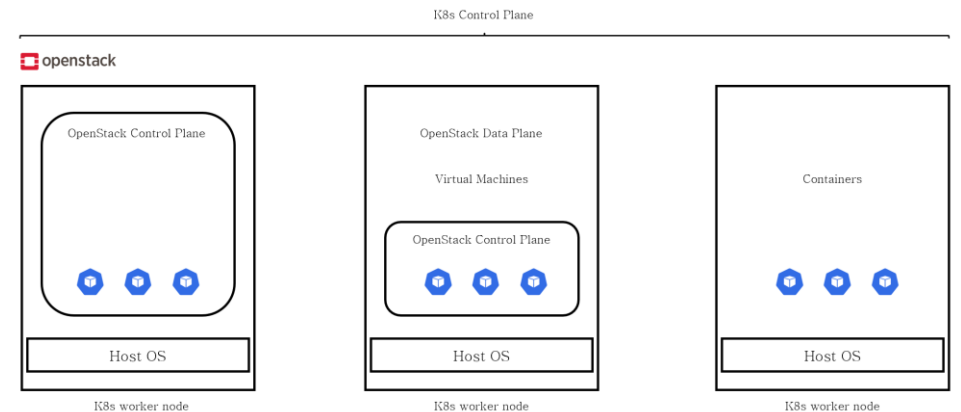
K8s Control Plane

openstack

OpenStack Control Plane

Host OS

K8s worker node

OpenStack Data Plane

Virtual Machines

OpenStack Control Plane

Host OS

K8s worker node

Containers

Host OS

K8s worker node